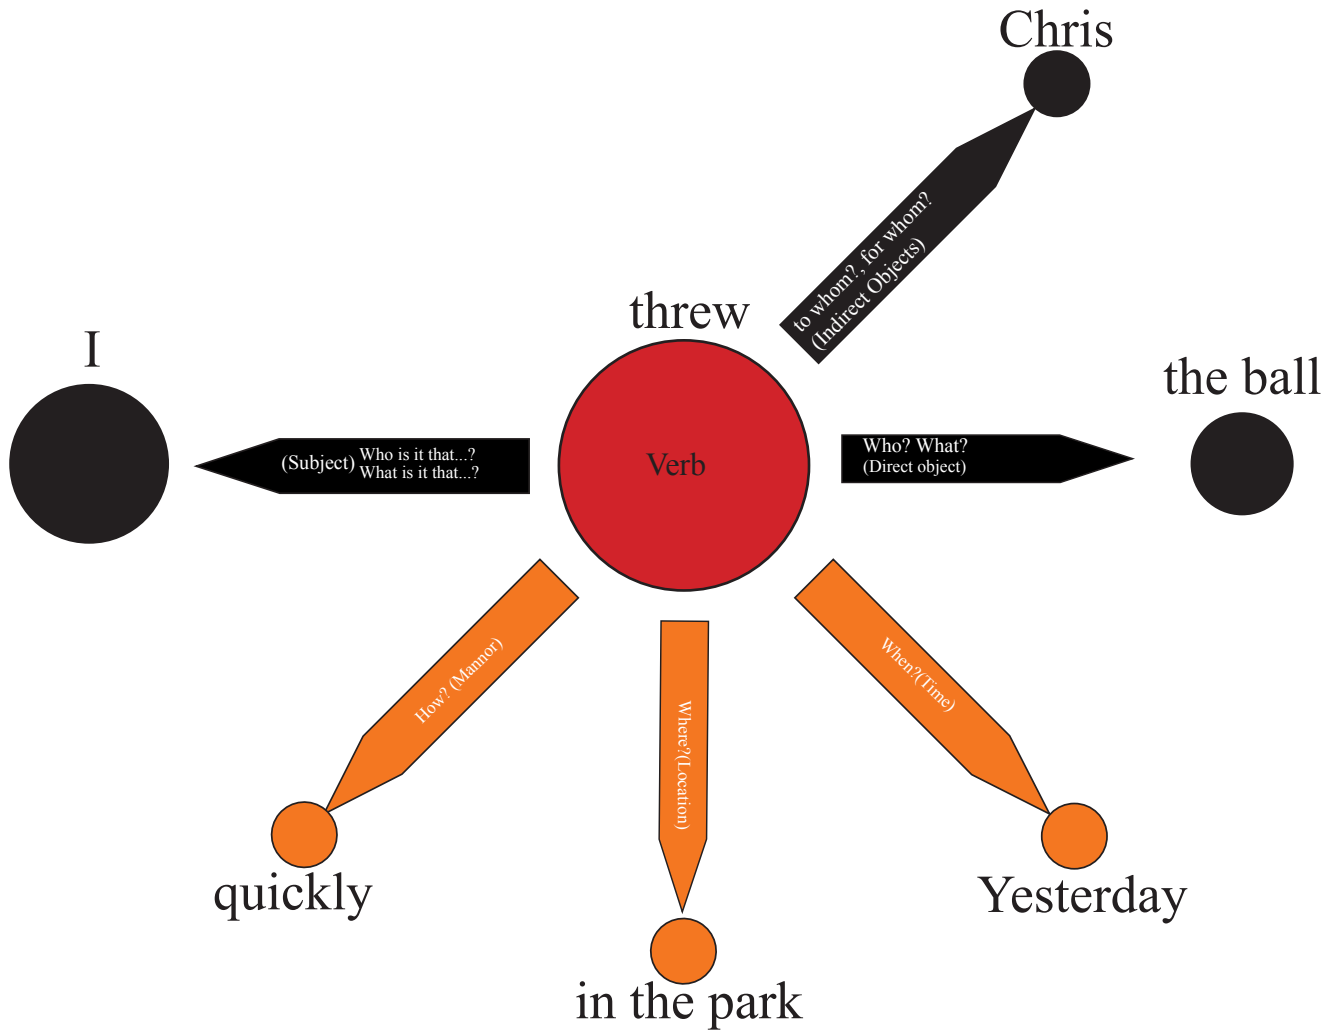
Chris

to whom?, for whom?
(Indirect Objects)

threw

I

the ball

(Subject) Who is it that...?
What is it that...?

Verb

Who? What?
(Direct object)

How? (Mannor)

Where?(Location)

When?(Time)

quickly

in the park

Yesterday